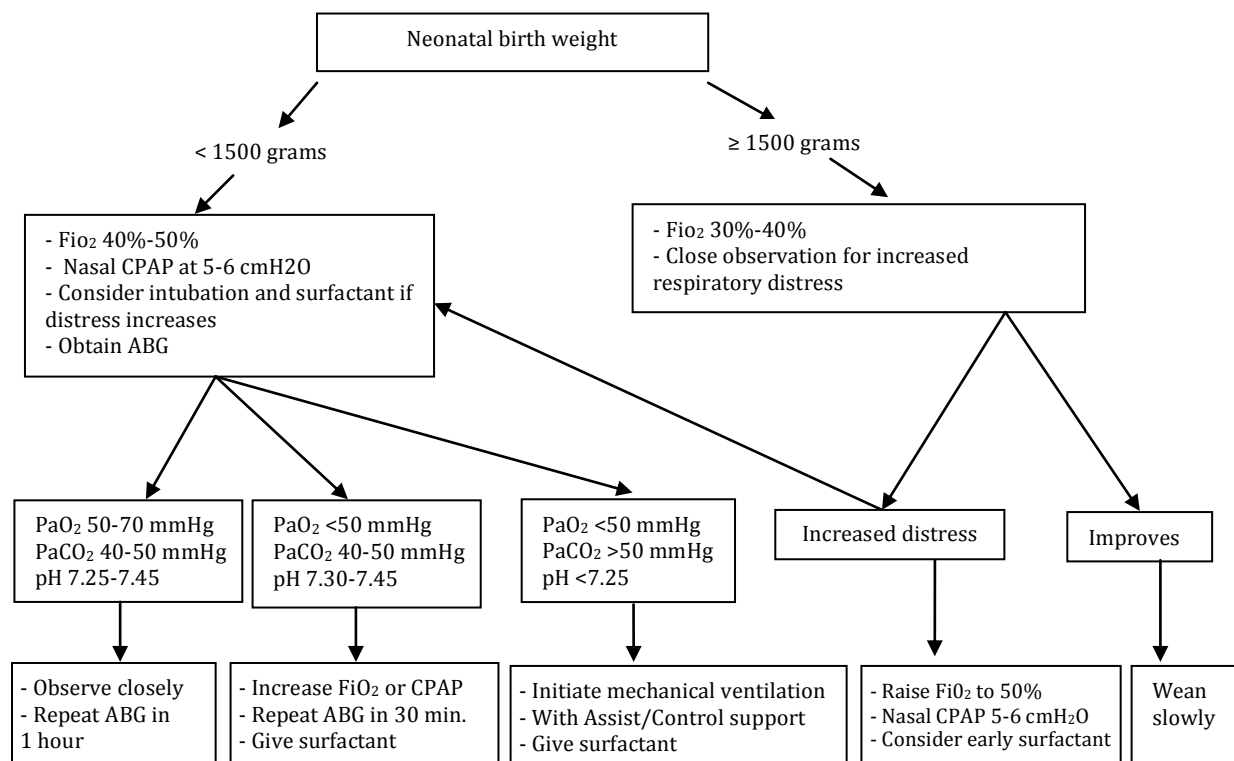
Neonatal birth weight

< 1500 grams

≥ 1500 grams

- Fio$_2$ 40%-50%
- Nasal CPAP at 5-6 cmH2O
- Consider intubation and surfactant if distress increases
- Obtain ABG

- Fio$_2$ 30%-40%
- Close observation for increased respiratory distress

PaO$_2$ 50-70 mmHg
PaCO$_2$ 40-50 mmHg
pH 7.25-7.45

PaO$_2$ <50 mmHg
PaCO$_2$ 40-50 mmHg
pH 7.30-7.45

PaO$_2$ <50 mmHg
PaCO$_2$ >50 mmHg
pH <7.25

Increased distress

Improves

- Observe closely
- Repeat ABG in 1 hour

- Increase FiO$_2$ or CPAP
- Repeat ABG in 30 min.
- Give surfactant

- Initiate mechanical ventilation
- With Assist/Control support
- Give surfactant

- Raise Fi0$_2$ to 50%
- Nasal CPAP 5-6 cmH$_2$O
- Consider early surfactant

Wean slowly